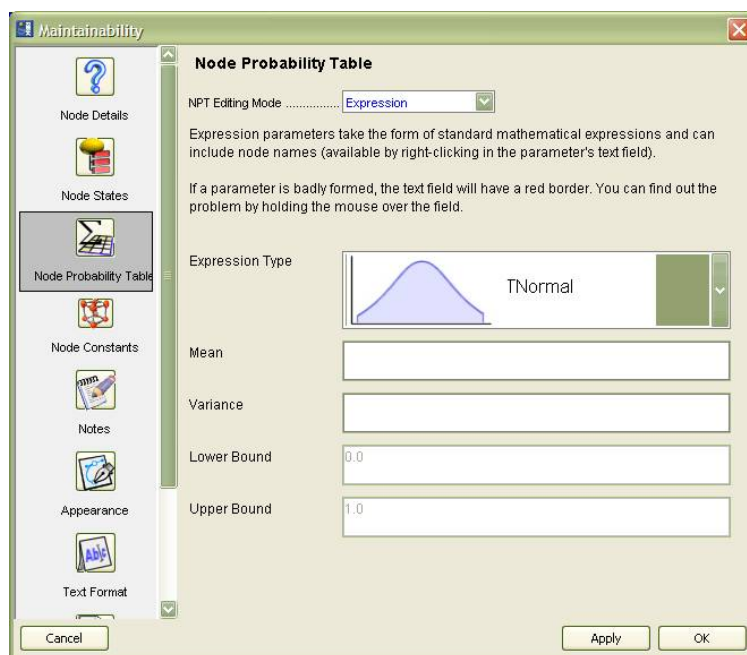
Maintainability

Node Details

Node States

Node Probability Table

Node Constants

Notes

Appearance

Text Format

Node Probability Table

NPT Editing Mode ................ Expression

Expression parameters take the form of standard mathematical expressions and can include node names (available by right-clicking in the parameter's text field).

If a parameter is badly formed, the text field will have a red border. You can find out the problem by holding the mouse over the field.

Expression Type

TNormal

Mean

Variance

Lower Bound 0.0

Upper Bound 1.0

Cancel

Apply

OK